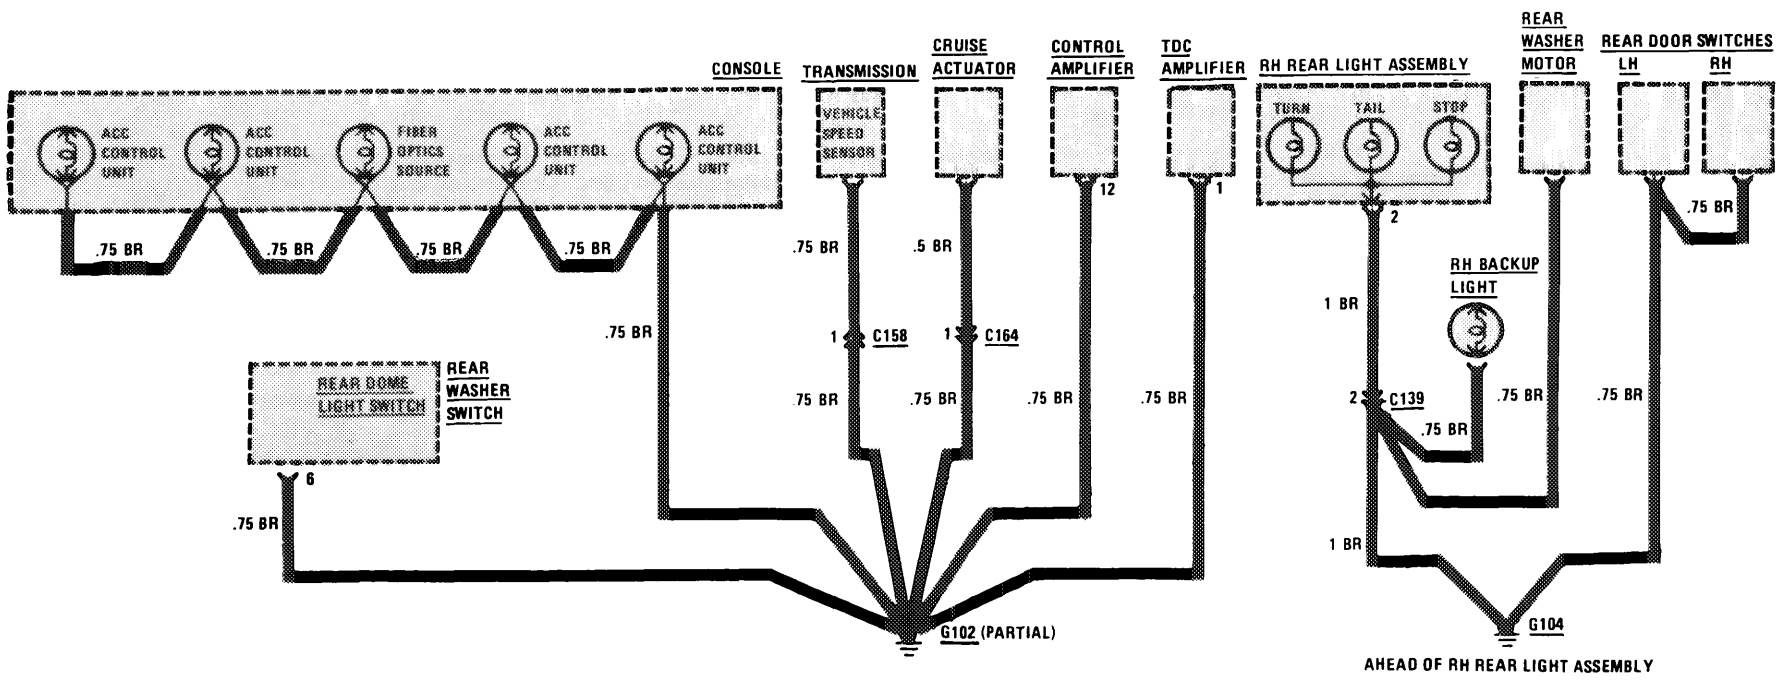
CONSOLE

ACC CONTROL UNIT

ACC CONTROL UNIT

FIBER OPTICS SOURCE

ACC CONTROL UNIT

ACC CONTROL UNIT

.75 BR

.75 BR

.75 BR

.75 BR

.75 BR

TRANSMISSION

VEHICLE SPEED SENSOR

.75 BR

1 C158

.75 BR

CRUISE ACTUATOR

.5 BR

1 C164

.75 BR

CONTROL AMPLIFIER

12

.75 BR

TDC AMPLIFIER

1

.75 BR

REAR DOME LIGHT SWITCH

REAR WASHER SWITCH

6

.75 BR

G102 (PARTIAL)

RH REAR LIGHT ASSEMBLY

TURN

TAIL

STOP

2

1 BR

RH BACKUP LIGHT

2 C139

.75 BR

REAR WASHER MOTOR

.75 BR

REAR DOOR SWITCHES

LH

RH

.75 BR

.75 BR

1 BR

G104

AHEAD OF RH REAR LIGHT ASSEMBLY